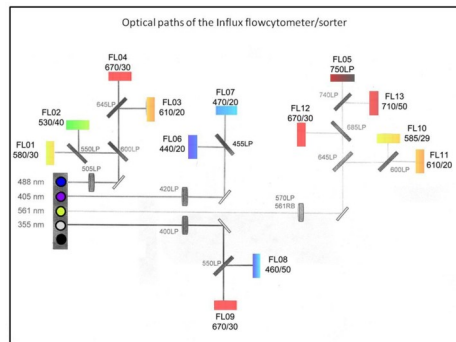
Optical paths of the Influx flowcytometer/sorter

FL04
670/30

FL05
750LP

FL02
530/40

645LP

FL03
610/20

FL07
470/20

740LP

FL13
710/50

FL12
670/30

685LP

FL10
585/29

550LP

600LP

FL06
440/20

455LP

FL01
580/30

645LP

FL11
610/20

600LP

505LP

488 nm

420LP

405 nm

570LP

561 nm

561RB

355 nm

400LP

550LP

FL08
460/50

FL09
670/30